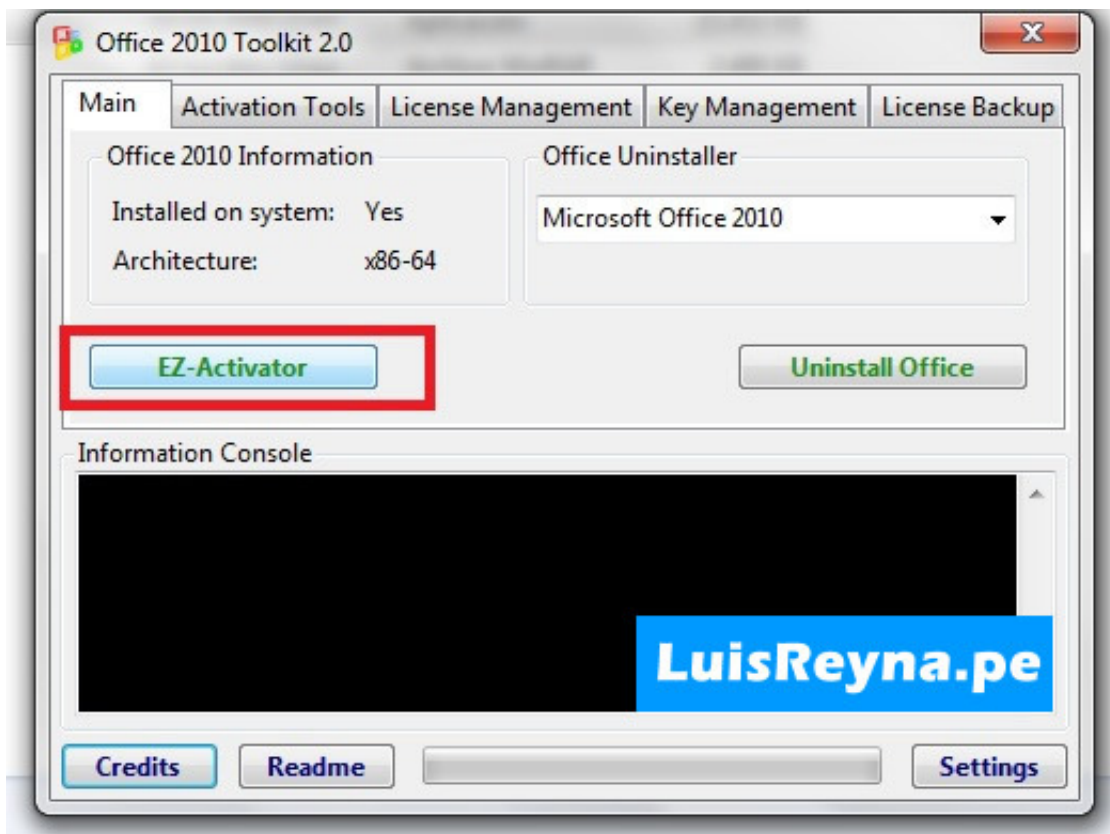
Office 2010 Toolkit 2.0

Main | Activation Tools | License Management | Key Management | License Backup

Office 2010 Information

Installed on system: Yes

Architecture: x86-64

Office Uninstaller

Microsoft Office 2010

EZ-Activator

Uninstall Office

Information Console

LuisReyna.pe

Credits

Readme

Settings